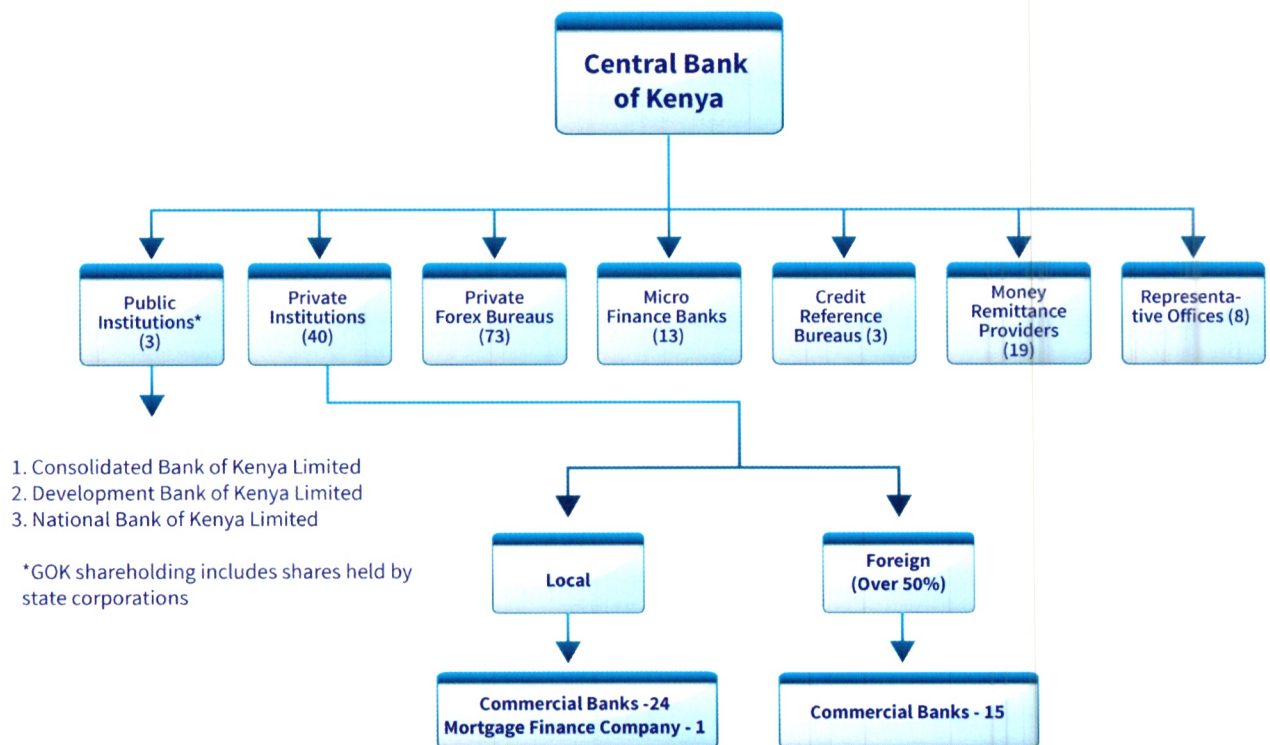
Central Bank of Kenya

Public Institutions* (3)

Private Institutions (40)

Private Forex Bureaus (73)

Micro Finance Banks (13)

Credit Reference Bureaus (3)

Money Remittance Providers (19)

Representative Offices (8)

1. Consolidated Bank of Kenya Limited
2. Development Bank of Kenya Limited
3. National Bank of Kenya Limited

*GOK shareholding includes shares held by state corporations

Local

Foreign (Over 50%)

Commercial Banks -24
Mortgage Finance Company - 1

Commercial Banks - 15